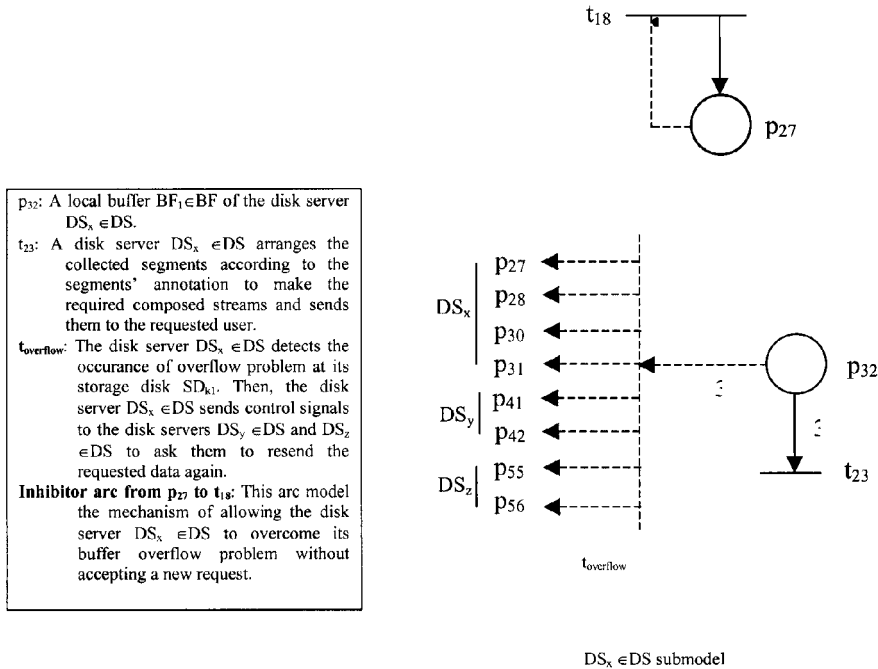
$t_{18}$

$p_{27}$

$p_{32}$: A local buffer $BF_1 \in BF$ of the disk server $DS_x \in DS$.

$t_{23}$: A disk server $DS_x \in DS$ arranges the collected segments according to the segments' annotation to make the required composed streams and sends them to the requested user.

$t_{overflow}$: The disk server $DS_x \in DS$ detects the occurance of overflow problem at its storage disk $SD_{k1}$. Then, the disk server $DS_x \in DS$ sends control signals to the disk servers $DS_y \in DS$ and $DS_z \in DS$ to ask them to resend the requested data again.

**Inhibitor arc from $p_{27}$ to $t_{18}$:** This arc model the mechanism of allowing the disk server $DS_x \in DS$ to overcome its buffer overflow problem without accepting a new request.

$DS_x$ $p_{27}$ $p_{28}$ $p_{30}$ $p_{31}$

$DS_y$ $p_{41}$ $p_{42}$

$DS_z$ $p_{55}$ $p_{56}$

3

$p_{32}$

3

$t_{23}$

$t_{overflow}$

$DS_x \in DS$ submodel